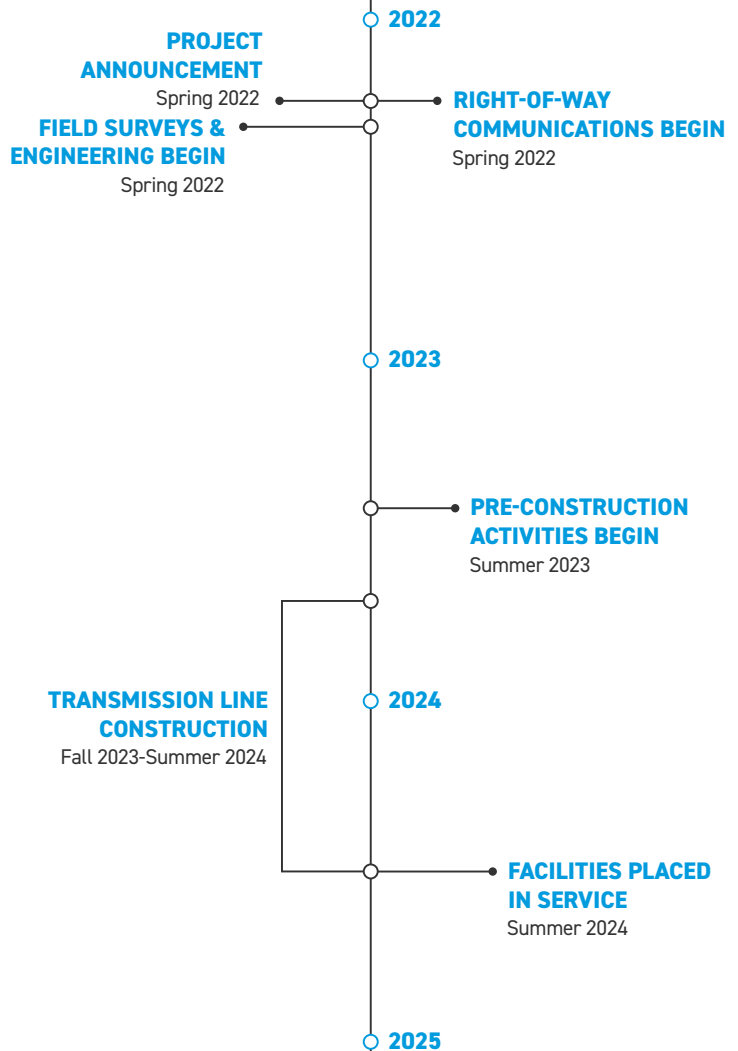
2022

PROJECT ANNOUNCEMENT
Spring 2022

RIGHT-OF-WAY COMMUNICATIONS BEGIN
Spring 2022

FIELD SURVEYS & ENGINEERING BEGIN
Spring 2022

2023

PRE-CONSTRUCTION ACTIVITIES BEGIN
Summer 2023

TRANSMISSION LINE CONSTRUCTION
Fall 2023-Summer 2024

2024

FACILITIES PLACED IN SERVICE
Summer 2024

2025